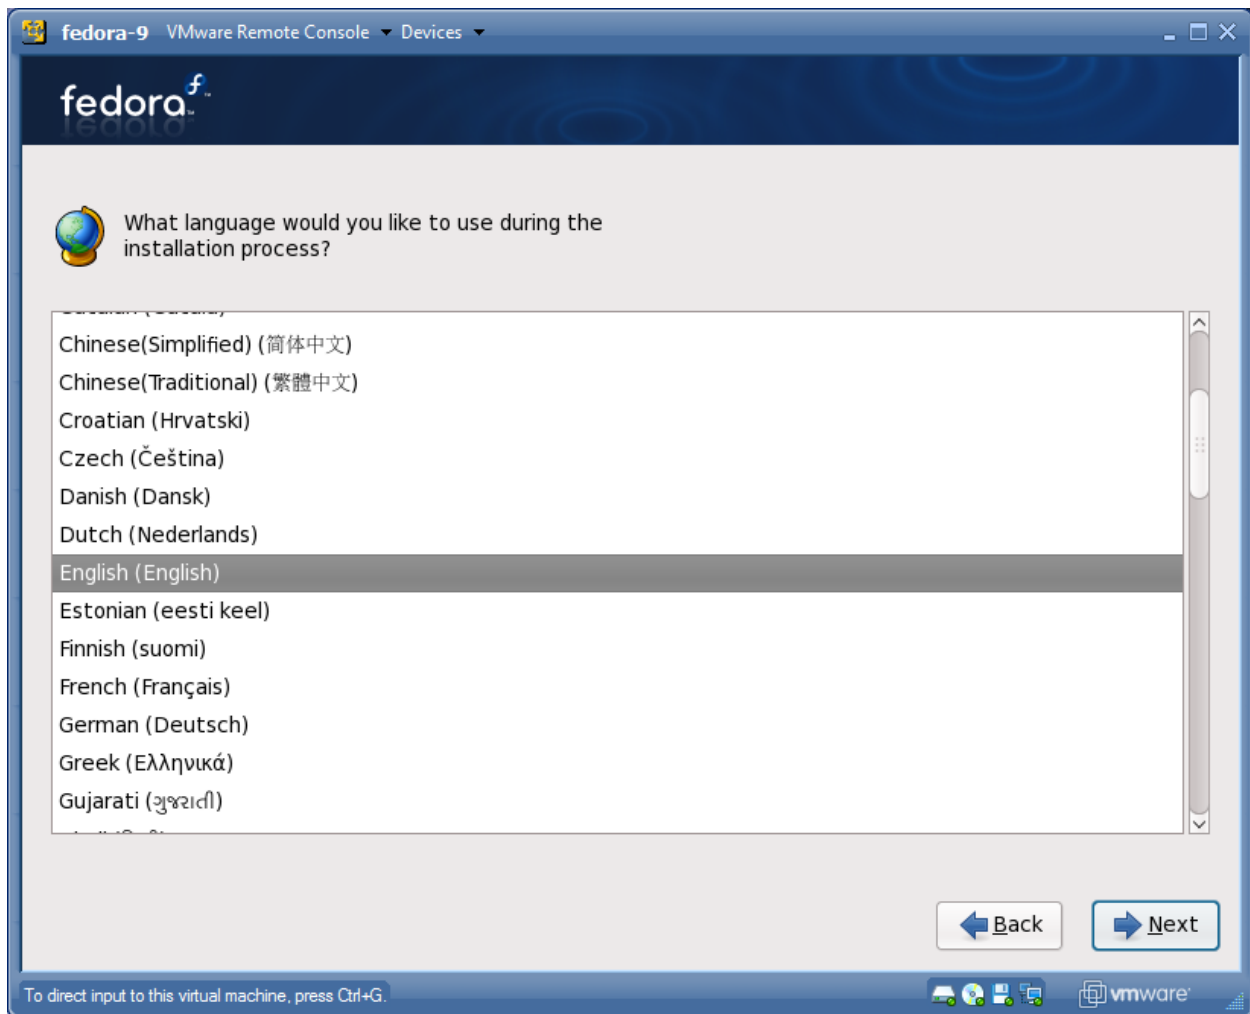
fedora-9 VMware Remote Console Devices

fedora

What language would you like to use during the installation process?

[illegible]
Chinese(Simplified) (简体中文)
Chinese(Traditional) (繁體中文)
Croatian (Hrvatski)
Czech (Čeština)
Danish (Dansk)
Dutch (Nederlands)
English (English)
Estonian (eesti keel)
Finnish (suomi)
French (Français)
German (Deutsch)
Greek (Ελληνικά)
Gujarati (ગુજરાતી)
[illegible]

Back
Next

To direct input to this virtual machine, press Ctrl+G.
vmware